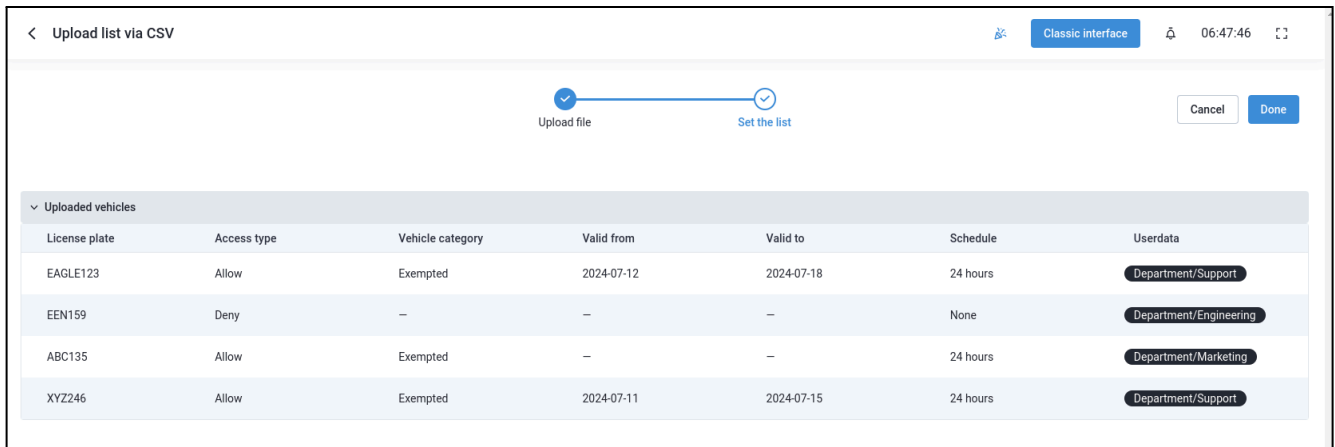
Upload list via CSV

Classic interface

06:47:46

Upload file

Set the list

Cancel

Done

Uploaded vehicles

| License plate | Access type | Vehicle category | Valid from | Valid to | Schedule | Userdata |
|---|---|---|---|---|---|---|
| EAGLE123 | Allow | Exempted | 2024-07-12 | 2024-07-18 | 24 hours | Department/Support |
| EEN159 | Deny | — | — | — | None | Department/Engineering |
| ABC135 | Allow | Exempted | — | — | 24 hours | Department/Marketing |
| XYZ246 | Allow | Exempted | 2024-07-11 | 2024-07-15 | 24 hours | Department/Support |